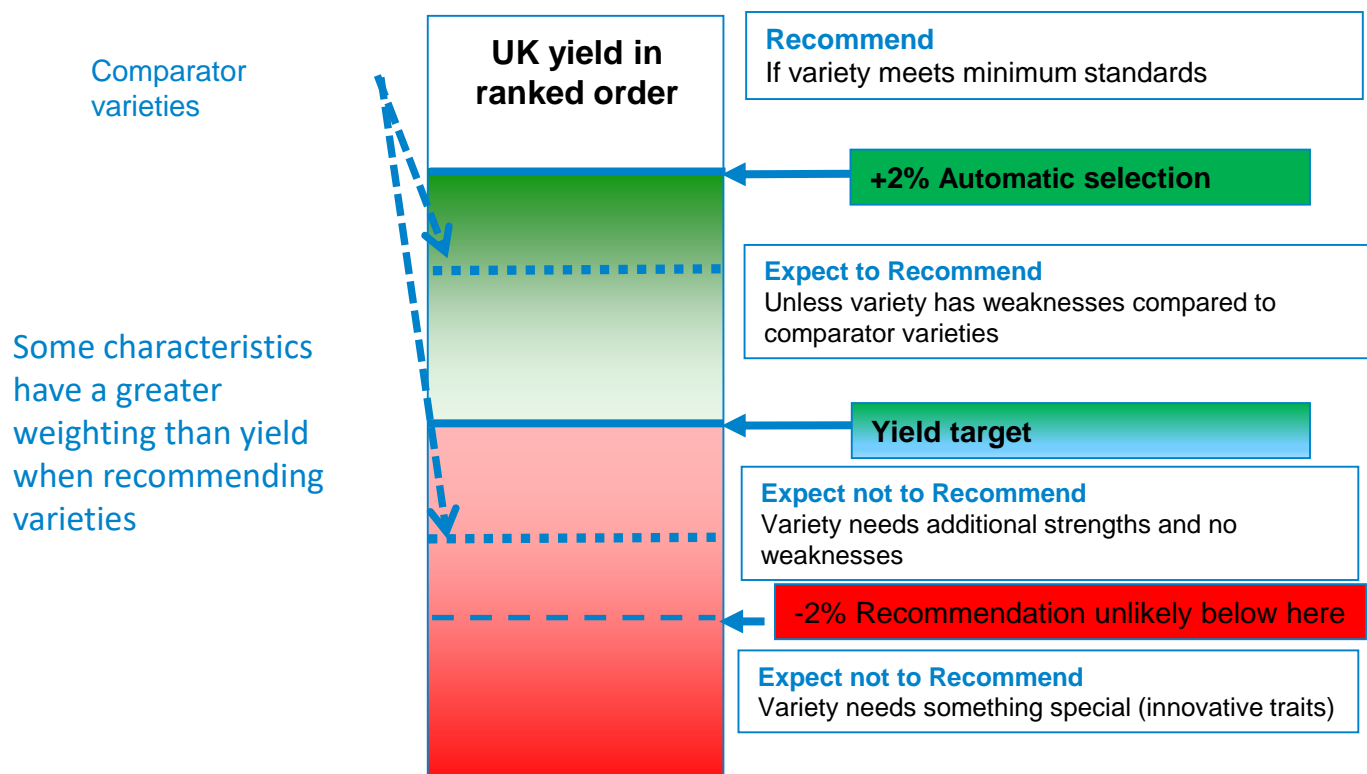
Comparator varieties

UK yield in ranked order

Recommend
If variety meets minimum standards

+2% Automatic selection

Expect to Recommend
Unless variety has weaknesses compared to comparator varieties

Some characteristics have a greater weighting than yield when recommending varieties

Yield target

Expect not to Recommend
Variety needs additional strengths and no weaknesses

-2% Recommendation unlikely below here

Expect not to Recommend
Variety needs something special (innovative traits)